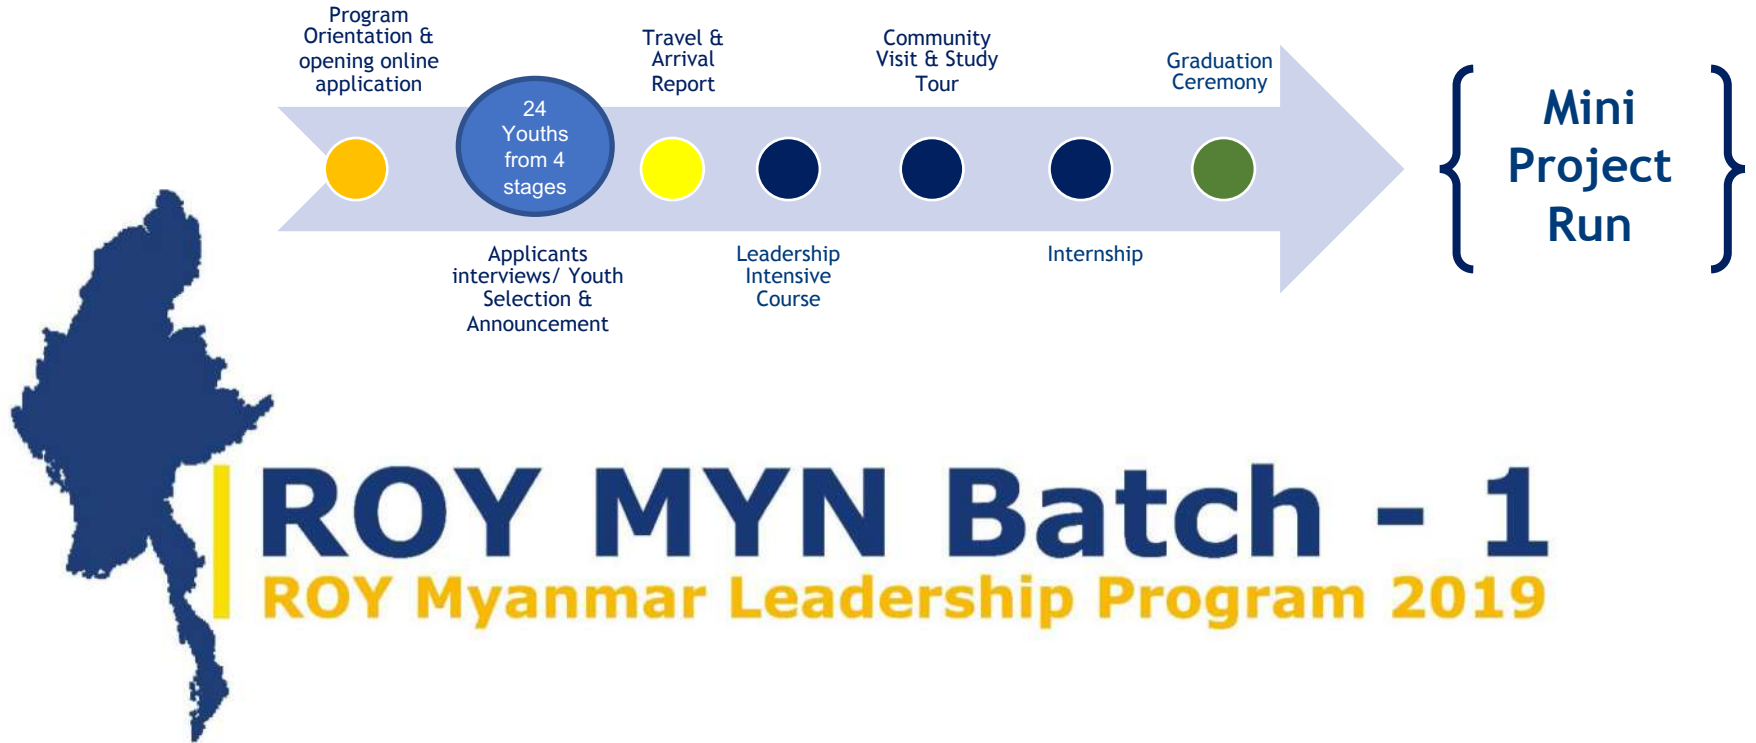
Program Orientation & opening online application

24 Youths from 4 stages

Applicants interviews/ Youth Selection & Announcement

Travel & Arrival Report

Leadership Intensive Course

Community Visit & Study Tour

Internship

Graduation Ceremony

Mini Project Run

ROY MYN Batch - 1

ROY Myanmar Leadership Program 2019